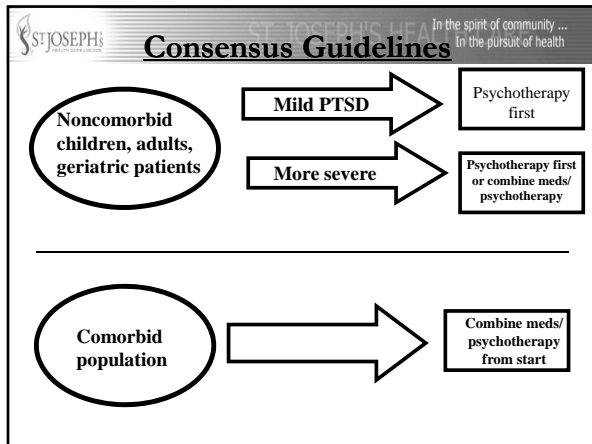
ST JOSEPH'S

ST. JOSEPH'S HEALTH CARE

In the spirit of community ... In the pursuit of health

Consensus Guidelines

Noncomorbid children, adults, geriatric patients

Mild PTSD

Psychotherapy first

More severe

Psychotherapy first or combine meds/ psychotherapy

Comorbid population

Combine meds/ psychotherapy from start